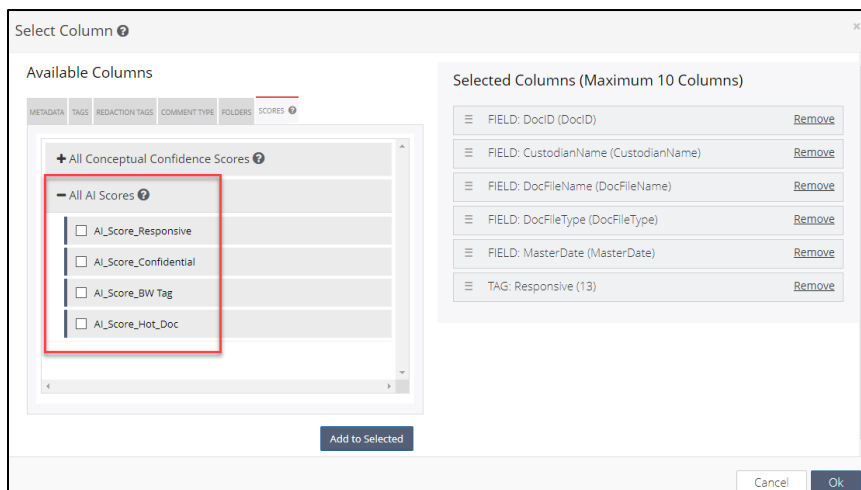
Select Column

Available Columns

METADATA TAGS REDACTION TAGS COMMENT TYPE FOLDERS SCORES

+ All Conceptual Confidence Scores

− All AI Scores

AI_Score_Responsive

AI_Score_Confidential

AI_Score_BW Tag

AI_Score_Hot_Doc

Add to Selected

Selected Columns (Maximum 10 Columns)

FIELD: DocID (DocID) Remove

FIELD: CustodianName (CustodianName) Remove

FIELD: DocFileName (DocFileName) Remove

FIELD: DocFileType (DocFileType) Remove

FIELD: MasterDate (MasterDate) Remove

TAG: Responsive (13) Remove

Cancel Ok